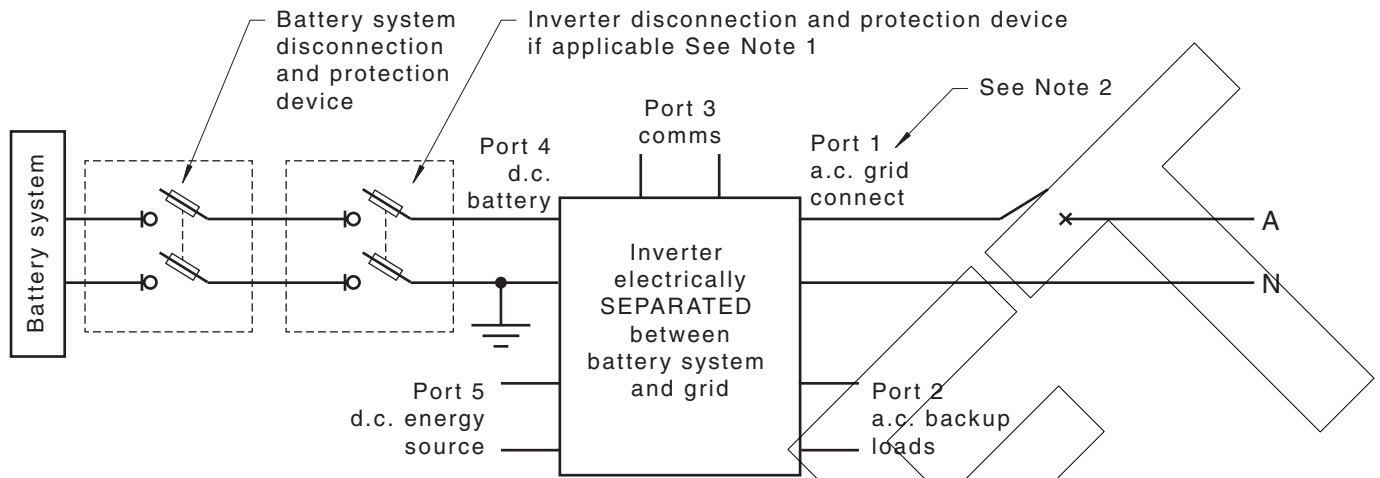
Battery system disconnection and protection device

Inverter disconnection and protection device if applicable See Note 1

See Note 2

Battery system

Port 3 comms

Port 4 d.c. battery

Port 1 a.c. grid connect

A

N

Inverter electrically SEPARATED between battery system and grid

Port 5 d.c. energy source

Port 2 a.c. backup loads